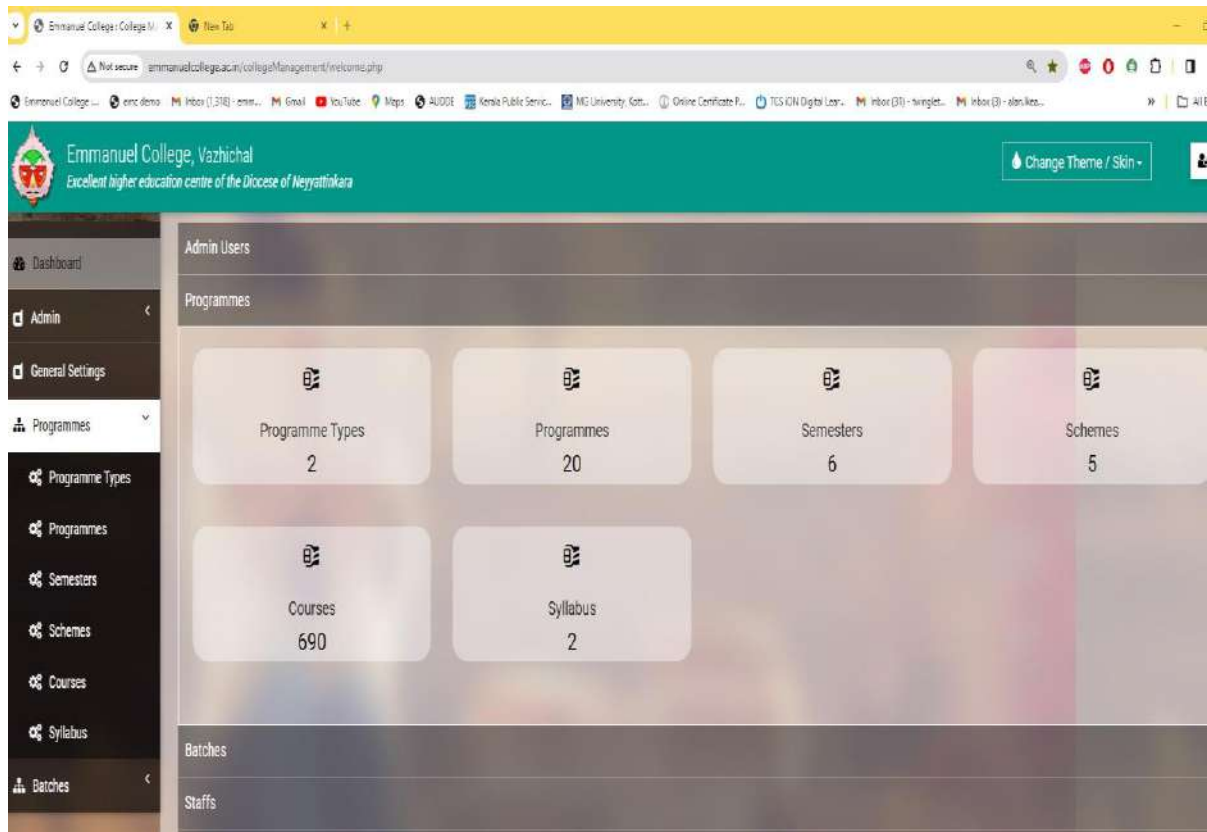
Emmanuel College : College M... X New Tab X +

Not secure emmanuelcollege.ac.in/collegeManagement/welcome.php

Emmanuel College ... emc demo Inbox (1,318) - emm... Gmail YouTube Maps AUDOE Kerala Public Servic... MG University Kott... Online Certificate P... TCS iON Digital Lear... Inbox (31) - twinglet... Inbox (3) - alan.kea... » All B

Emmanuel College, Vazhichal
Excellent higher education centre of the Diocese of Neyyattinkara

Change Theme / Skin

Dashboard
Admin
General Settings
Programmes
Programme Types
Programmes
Semesters
Schemes
Courses
Syllabus
Batches

Admin Users
Programmes

Programme Types
2

Programmes
20

Semesters
6

Schemes
5

Courses
690

Syllabus
2

Batches
Staffs